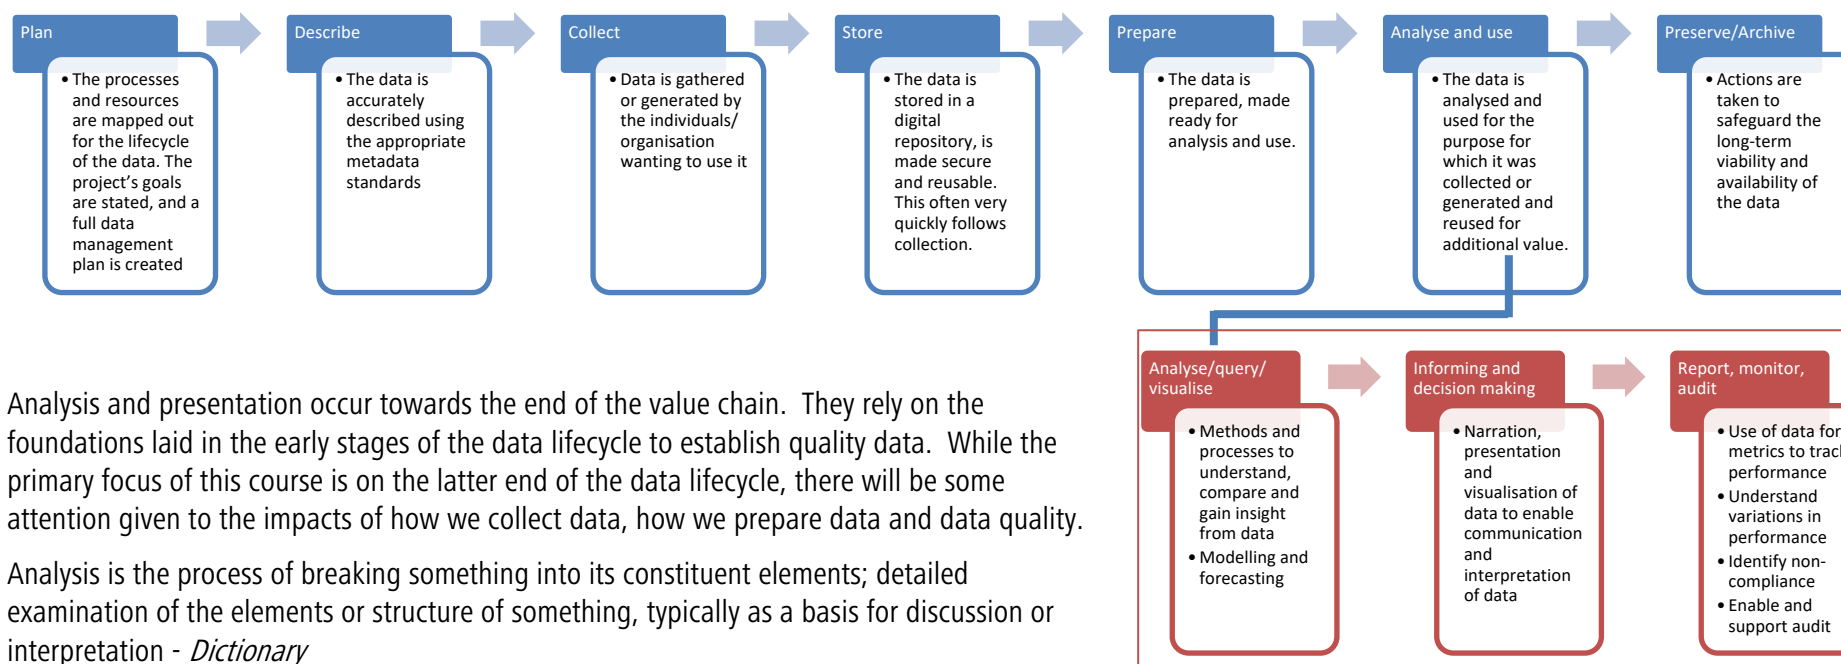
Plan

• The processes and resources are mapped out for the lifecycle of the data. The project's goals are stated, and a full data management plan is created

Describe

• The data is accurately described using the appropriate metadata standards

Collect

• Data is gathered or generated by the individuals/ organisation wanting to use it

Store

• The data is stored in a digital repository, is made secure and reusable. This often very quickly follows collection.

Prepare

• The data is prepared, made ready for analysis and use.

Analyse and use

• The data is analysed and used for the purpose for which it was collected or generated and reused for additional value.

Preserve/Archive

• Actions are taken to safeguard the long-term viability and availability of the data

Analyse/query/ visualise

• Methods and processes to understand, compare and gain insight from data
• Modelling and forecasting

Informing and decision making

• Narration, presentation and visualisation of data to enable communication and interpretation of data

Report, monitor, audit

• Use of data for metrics to trac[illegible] performance
• Understand variations in performance
• Identify non-compliance
• Enable and support audit

Analysis and presentation occur towards the end of the value chain. They rely on the foundations laid in the early stages of the data lifecycle to establish quality data. While the primary focus of this course is on the latter end of the data lifecycle, there will be some attention given to the impacts of how we collect data, how we prepare data and data quality.

Analysis is the process of breaking something into its constituent elements; detailed examination of the elements or structure of something, typically as a basis for discussion or interpretation - Dictionary